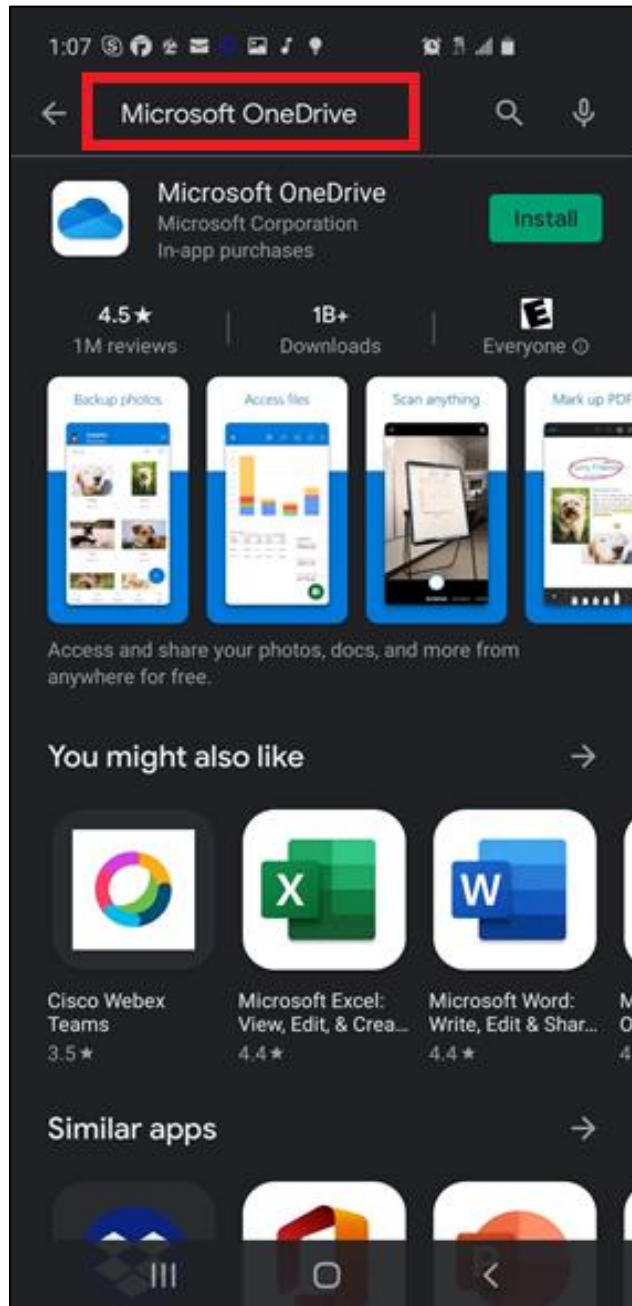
1:07

Microsoft OneDrive

Microsoft OneDrive
Microsoft Corporation
In-app purchases

Install

4.5★
1M reviews

1B+
Downloads

E
Everyone ⓘ

Backup photos

Access files

Scan anything

Mark up PDF

Access and share your photos, docs, and more from anywhere for free.

You might also like →

X

W

Cisco Webex Teams
3.5★

Microsoft Excel: View, Edit, & Crea...
4.4★

Microsoft Word: Write, Edit & Shar...
4.4★

M
O
4

Similar apps →